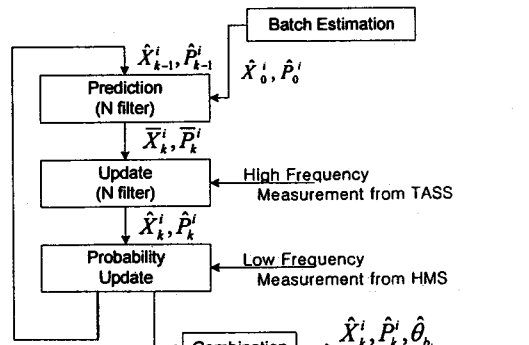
Batch Estimation

$\hat{X}_{k-1}^{i}, \hat{P}_{k-1}^{i}$

$\hat{X}_{0}^{i}, \hat{P}_{0}^{i}$

Prediction
(N filter)

$\overline{X}_{k}^{i}, \overline{P}_{k}^{i}$

Update
(N filter)

High Frequency
Measurement from TASS

$\hat{X}_{k}^{i}, \hat{P}_{k}^{i}$

Probability
Update

Low Frequency
Measurement from HMS

Combination

$\hat{X}_{k}^{i}, \hat{P}_{k}^{i}, \hat{\theta}_{h}$